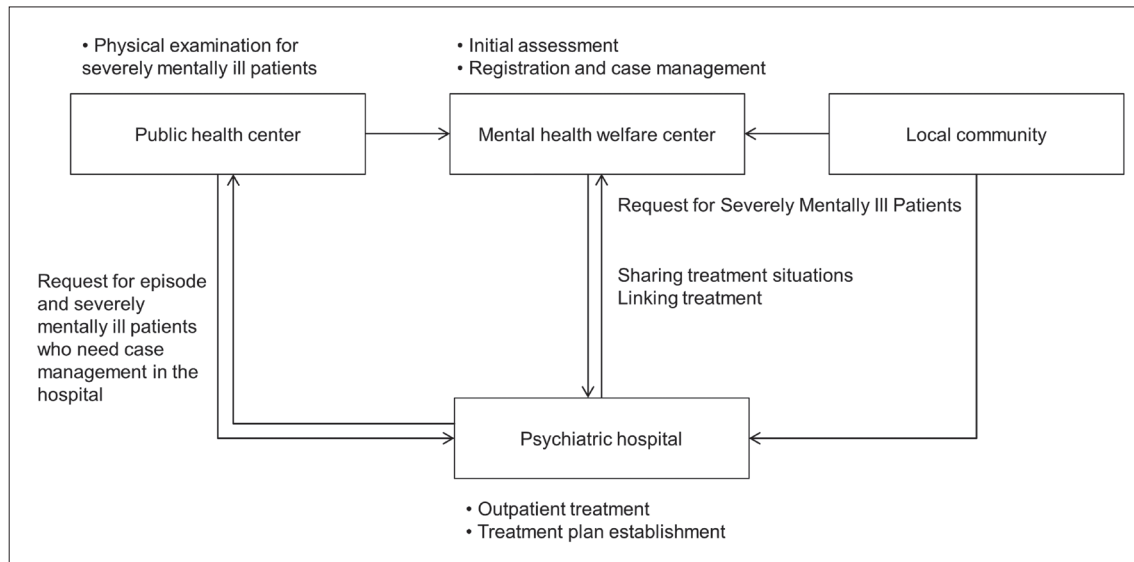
• Physical examination for severely mentally ill patients

• Initial assessment
• Registration and case management

Public health center

Mental health welfare center

Local community

Request for Severely Mentally Ill Patients

Request for episode and severely mentally ill patients who need case management in the hospital

Sharing treatment situations
Linking treatment

Psychiatric hospital

• Outpatient treatment
• Treatment plan establishment